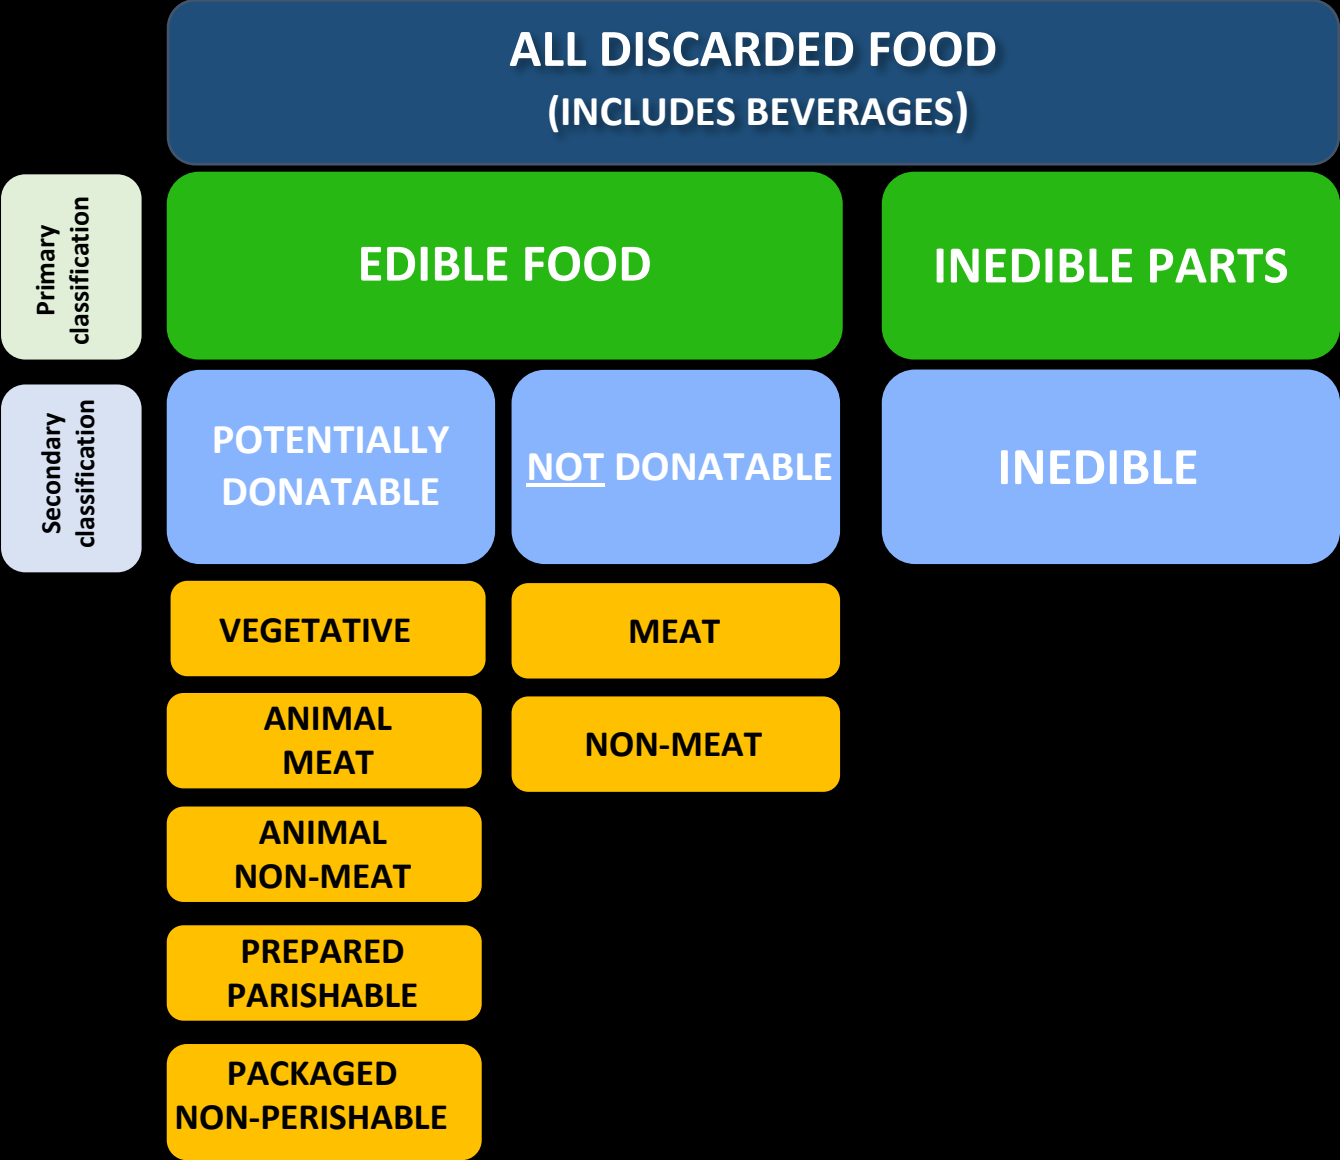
ALL DISCARDED FOOD
(INCLUDES BEVERAGES)

Primary classification

EDIBLE FOOD

INEDIBLE PARTS

Secondary classification

POTENTIALLY DONATABLE

NOT DONATABLE

INEDIBLE

VEGETATIVE

ANIMAL MEAT

ANIMAL NON-MEAT

PREPARED PARISHABLE

PACKAGED NON-PERISHABLE

MEAT

NON-MEAT